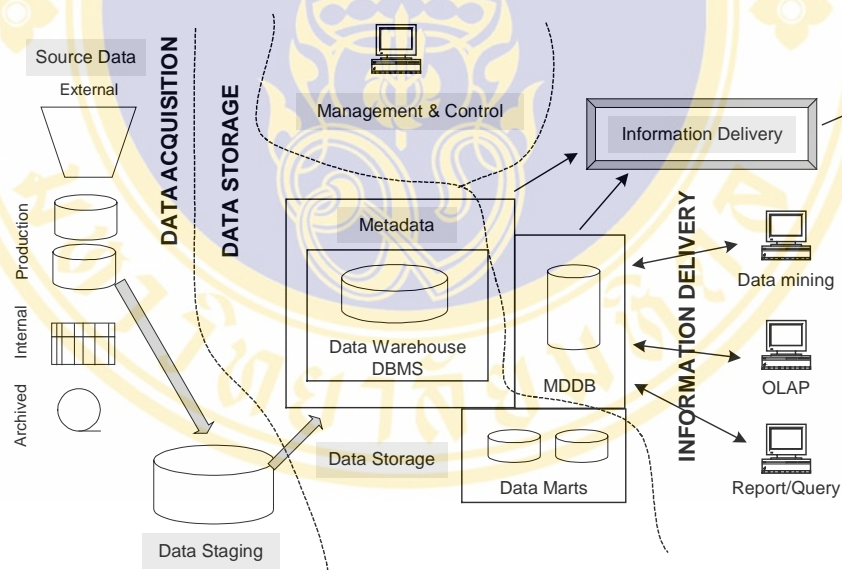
Source Data

External

Production

Internal

Archived

DATA ACQUISITION

DATA STORAGE

Management & Control

Information Delivery

Metadata

Data Warehouse DBMS

MDDB

INFORMATION DELIVERY

Data mining

OLAP

Report/Query

Data Storage

Data Marts

Data Staging